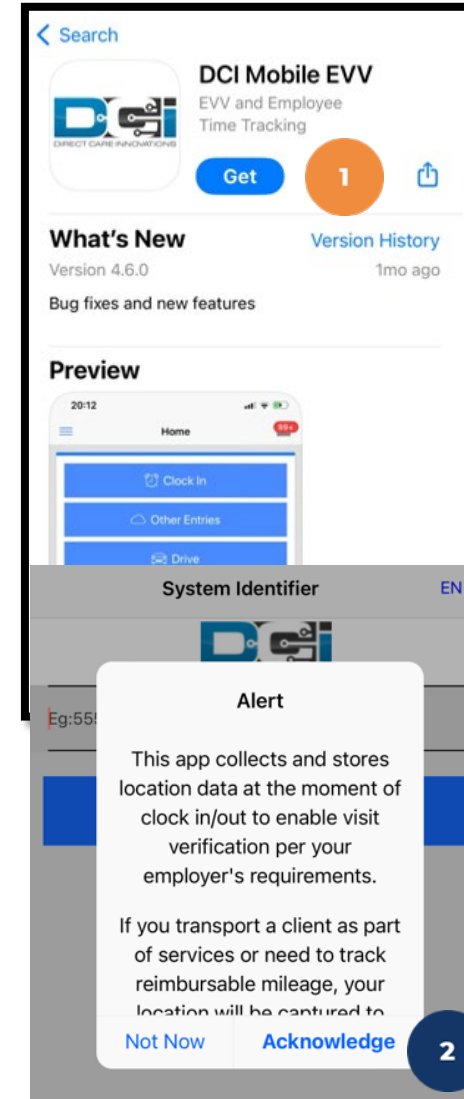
< Search

DCI Mobile EVV
EVV and Employee Time Tracking

DIRECT CARE INNOVATIONS

Get

1

What's New
Version History
Version 4.6.0
1mo ago
Bug fixes and new features

Preview

20:12
Home
99+
Clock In
Other Entries
Drive

System Identifier
EN

Eg:55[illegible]

Alert

This app collects and stores location data at the moment of clock in/out to enable visit verification per your employer's requirements.

If you transport a client as part of services or need to track reimbursable mileage, your location will be captured to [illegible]

Not Now
Acknowledge

2